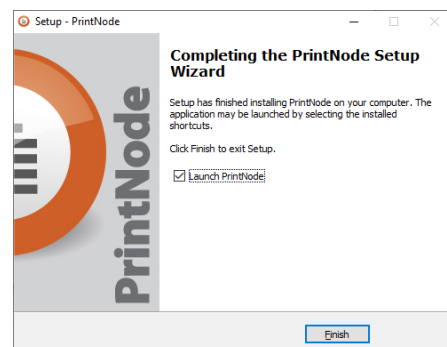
Setup - PrintNode

Completing the PrintNode Setup Wizard

Setup has finished installing PrintNode on your computer. The application may be launched by selecting the installed shortcuts.

Click Finish to exit Setup.

Launch PrintNode

PrintNode

Finish